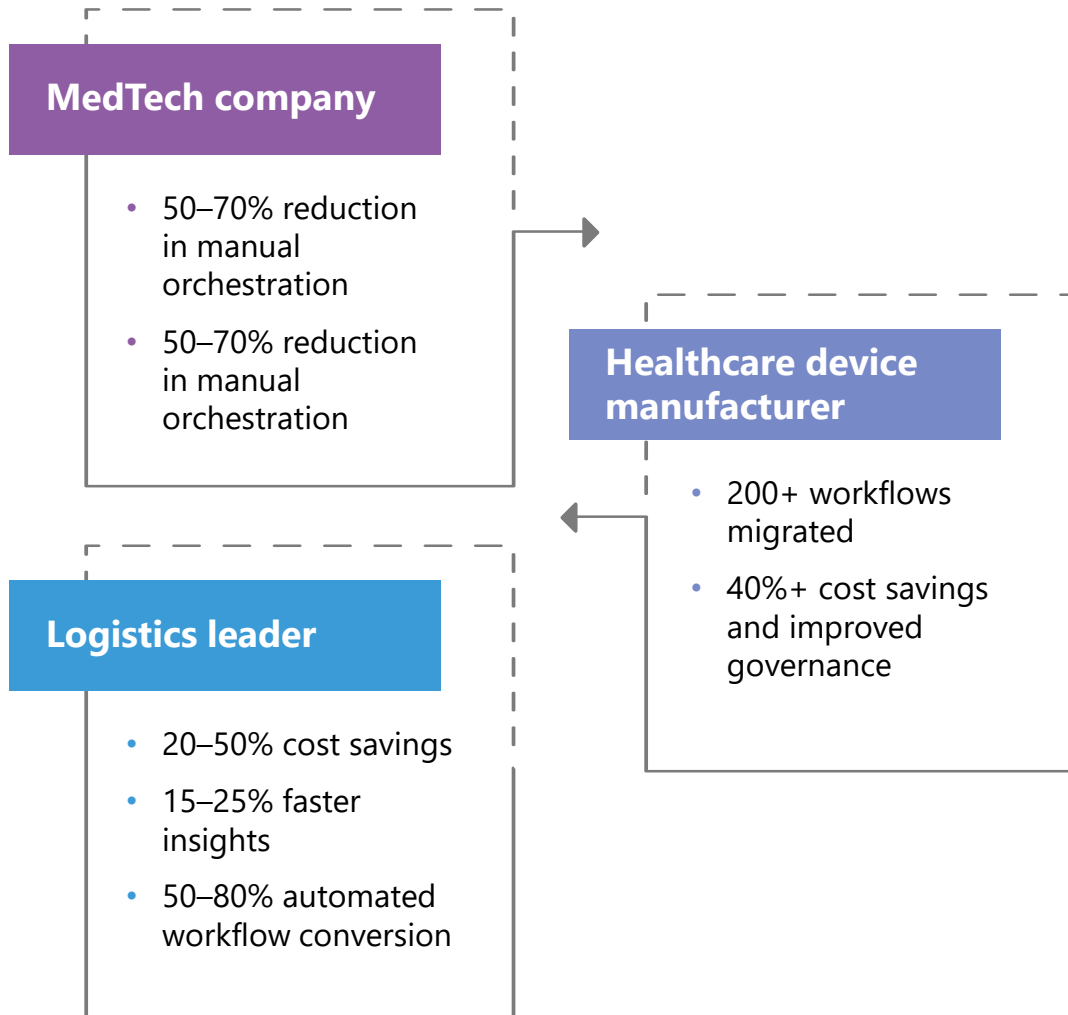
MedTech company

- 50–70% reduction in manual orchestration
- 50–70% reduction in manual orchestration

Healthcare device manufacturer

- 200+ workflows migrated
- 40%+ cost savings and improved governance

Logistics leader

- 20–50% cost savings
- 15–25% faster insights
- 50–80% automated workflow conversion